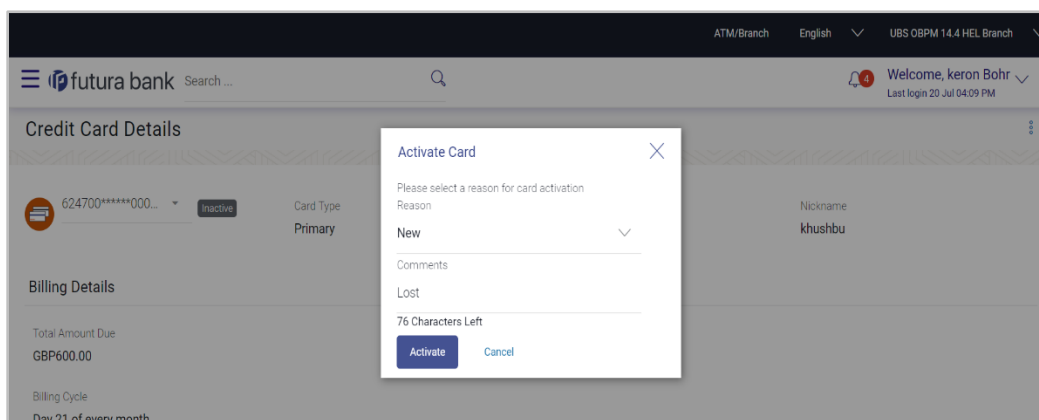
ATM/Branch English UBS OBPM 14.4 HEL Branch

futura bank Search ...

4 Welcome, keron Bohr
Last login 20 Jul 04:09 PM

Credit Card Details

624700******000... Inactive

Card Type
Primary

Nickname
khushbu

Billing Details

Total Amount Due
GBP600.00

Billing Cycle
Day 21 of every month

Activate Card

Please select a reason for card activation
Reason
New

Comments
Lost

76 Characters Left

Activate Cancel